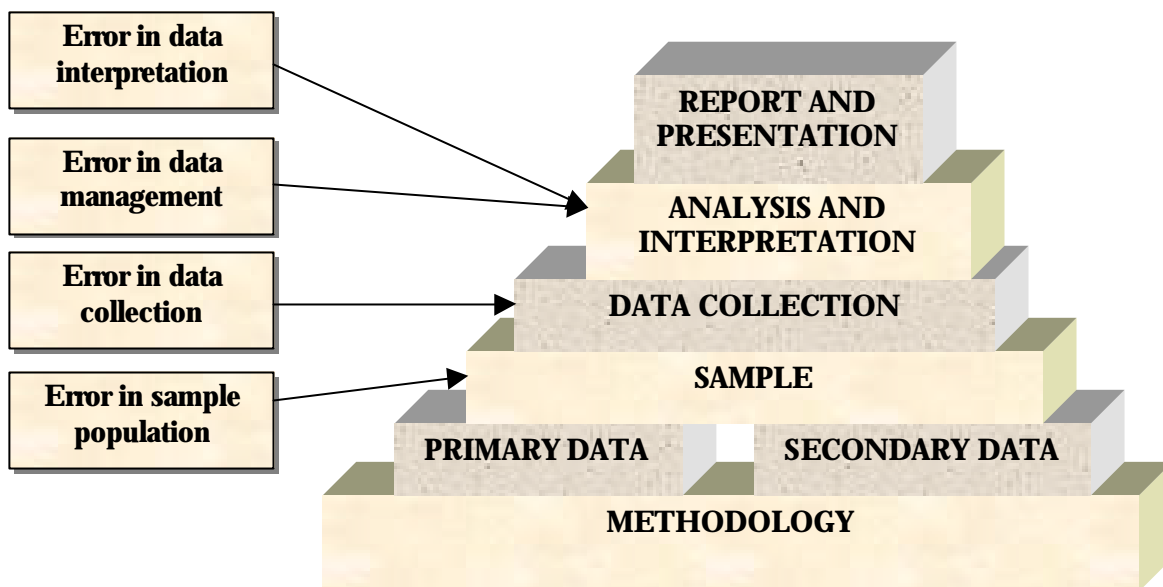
Error in data interpretation

Error in data management

Error in data collection

Error in sample population

REPORT AND PRESENTATION

ANALYSIS AND INTERPRETATION

DATA COLLECTION

SAMPLE

PRIMARY DATA

SECONDARY DATA

METHODOLOGY